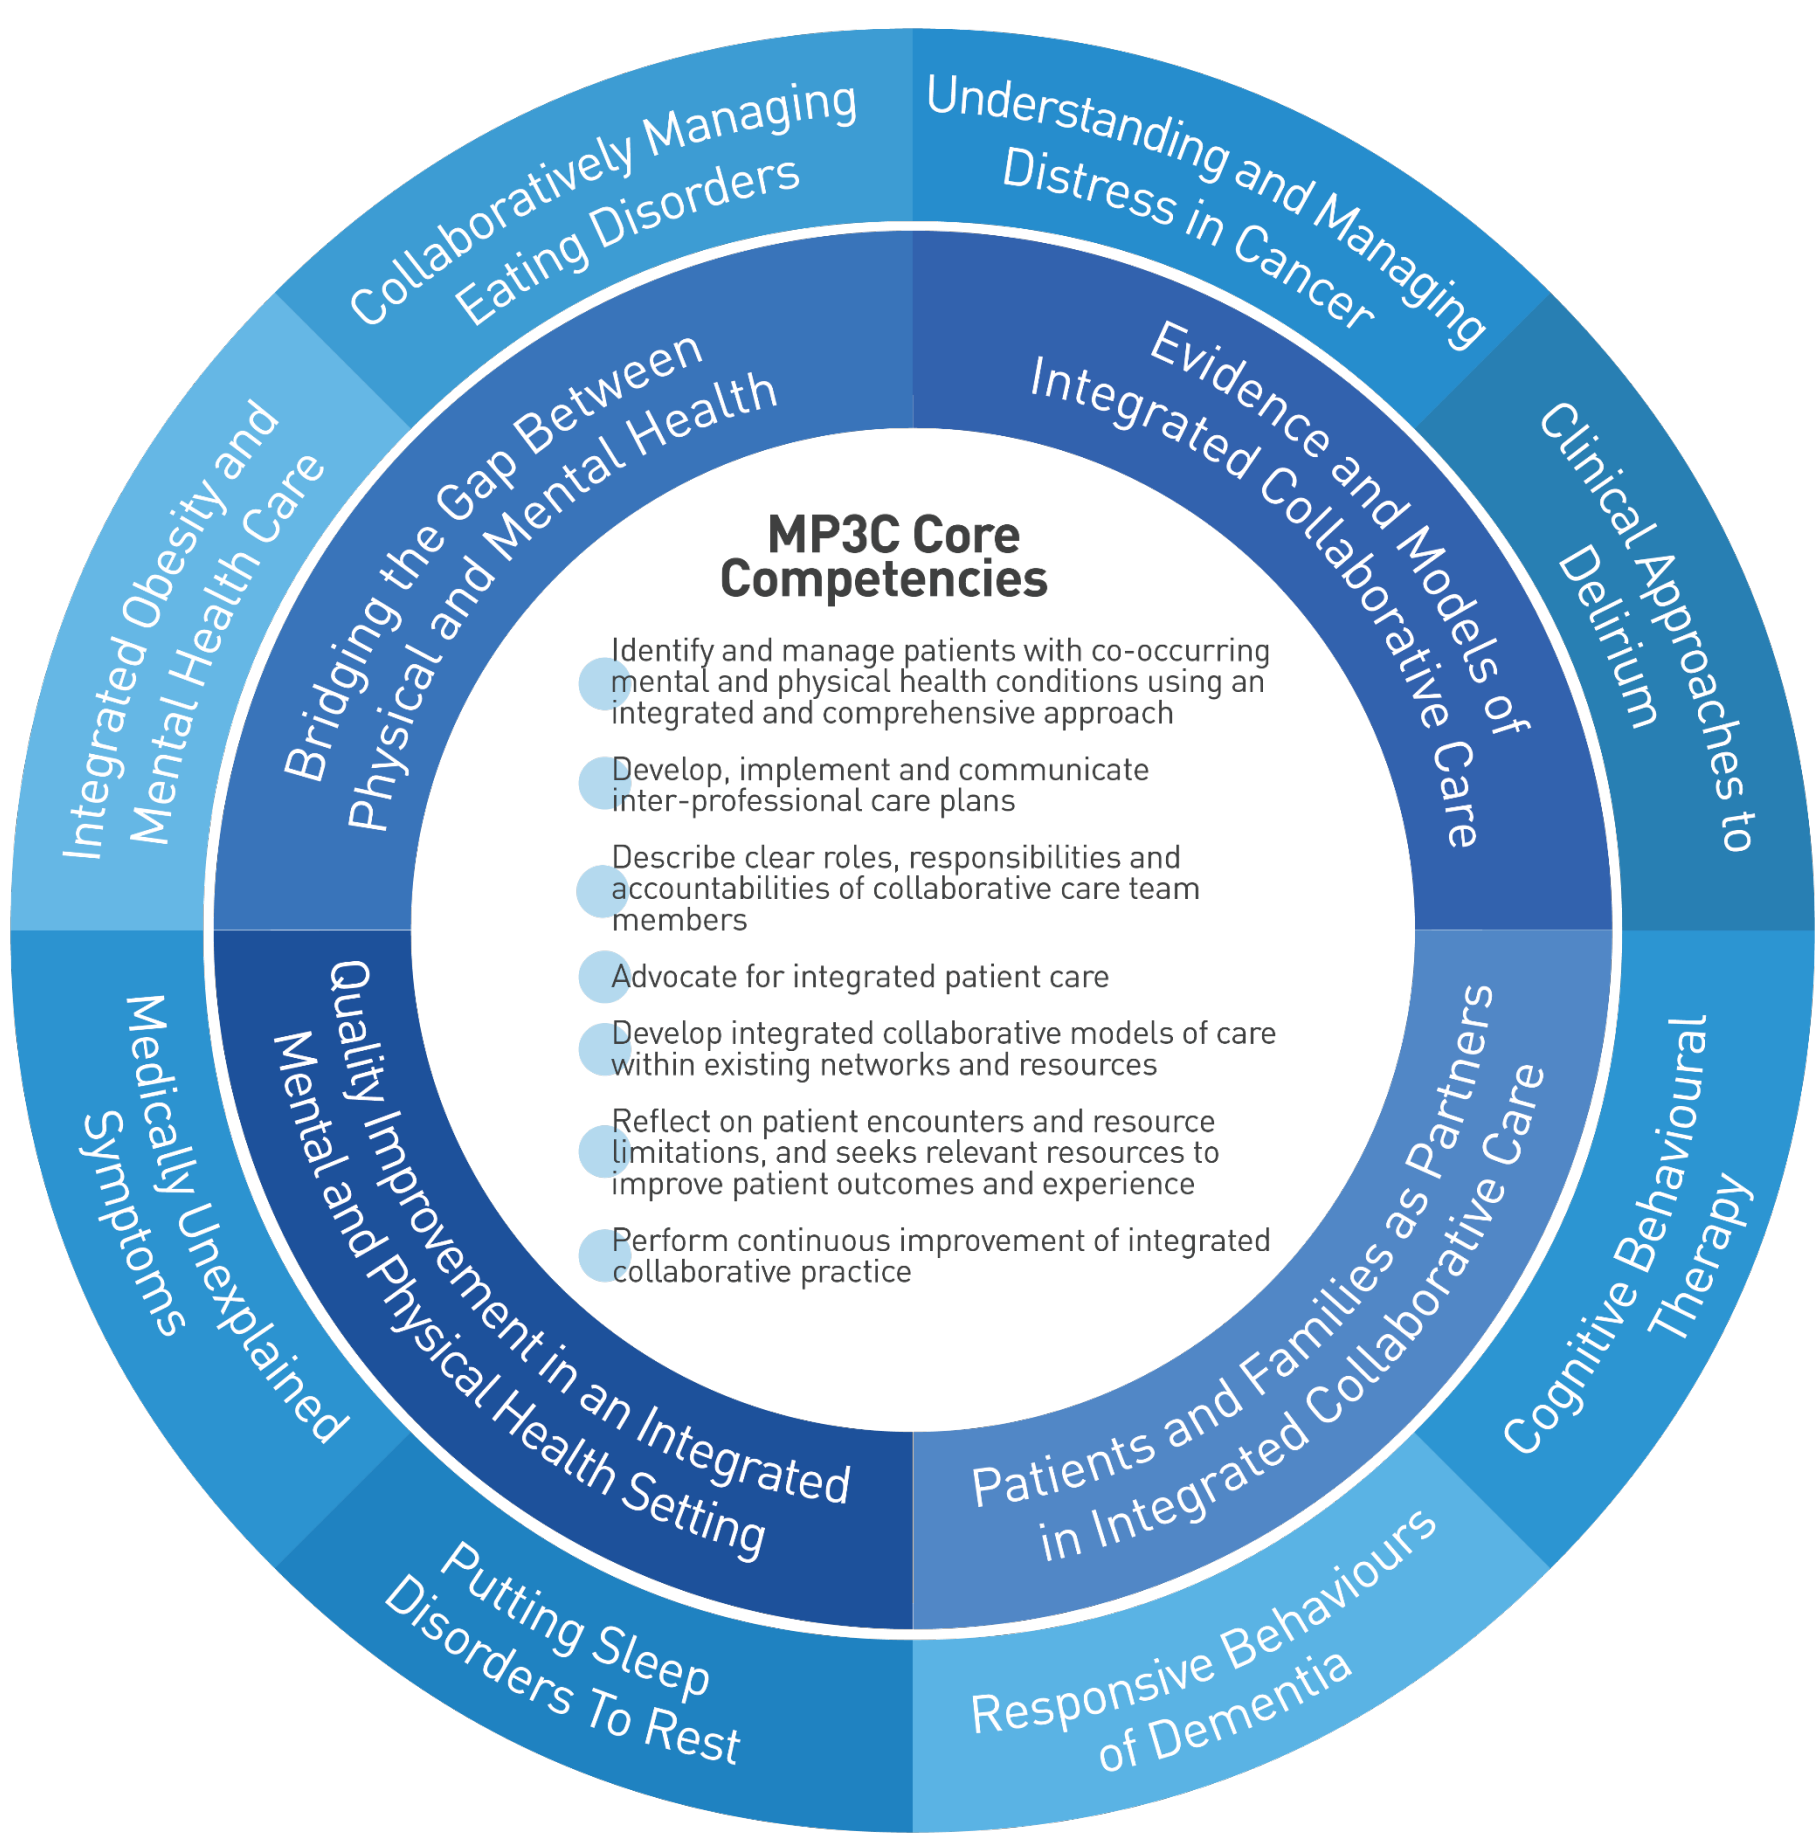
MP3C Core Competencies

Identify and manage patients with co-occurring mental and physical health conditions using an integrated and comprehensive approach

Develop, implement and communicate inter-professional care plans

Describe clear roles, responsibilities and accountabilities of collaborative care team members

Advocate for integrated patient care

Develop integrated collaborative models of care within existing networks and resources

Reflect on patient encounters and resource limitations, and seeks relevant resources to improve patient outcomes and experience

Perform continuous improvement of integrated collaborative practice

Bridging the Gap Between Physical and Mental Health

Evidence and Models of Integrated Collaborative Care

Patients and Families as Partners in Integrated Collaborative Care

Quality Improvement in an Integrated Mental and Physical Health Setting

Collaboratively Managing Eating Disorders

Understanding and Managing Distress in Cancer

Clinical Approaches to Delirium

Cognitive Behavioural Therapy

Responsive Behaviours of Dementia

Putting Sleep Disorders To Rest

Medically Unexplained Symptoms

Integrated Obesity and Mental Health Care